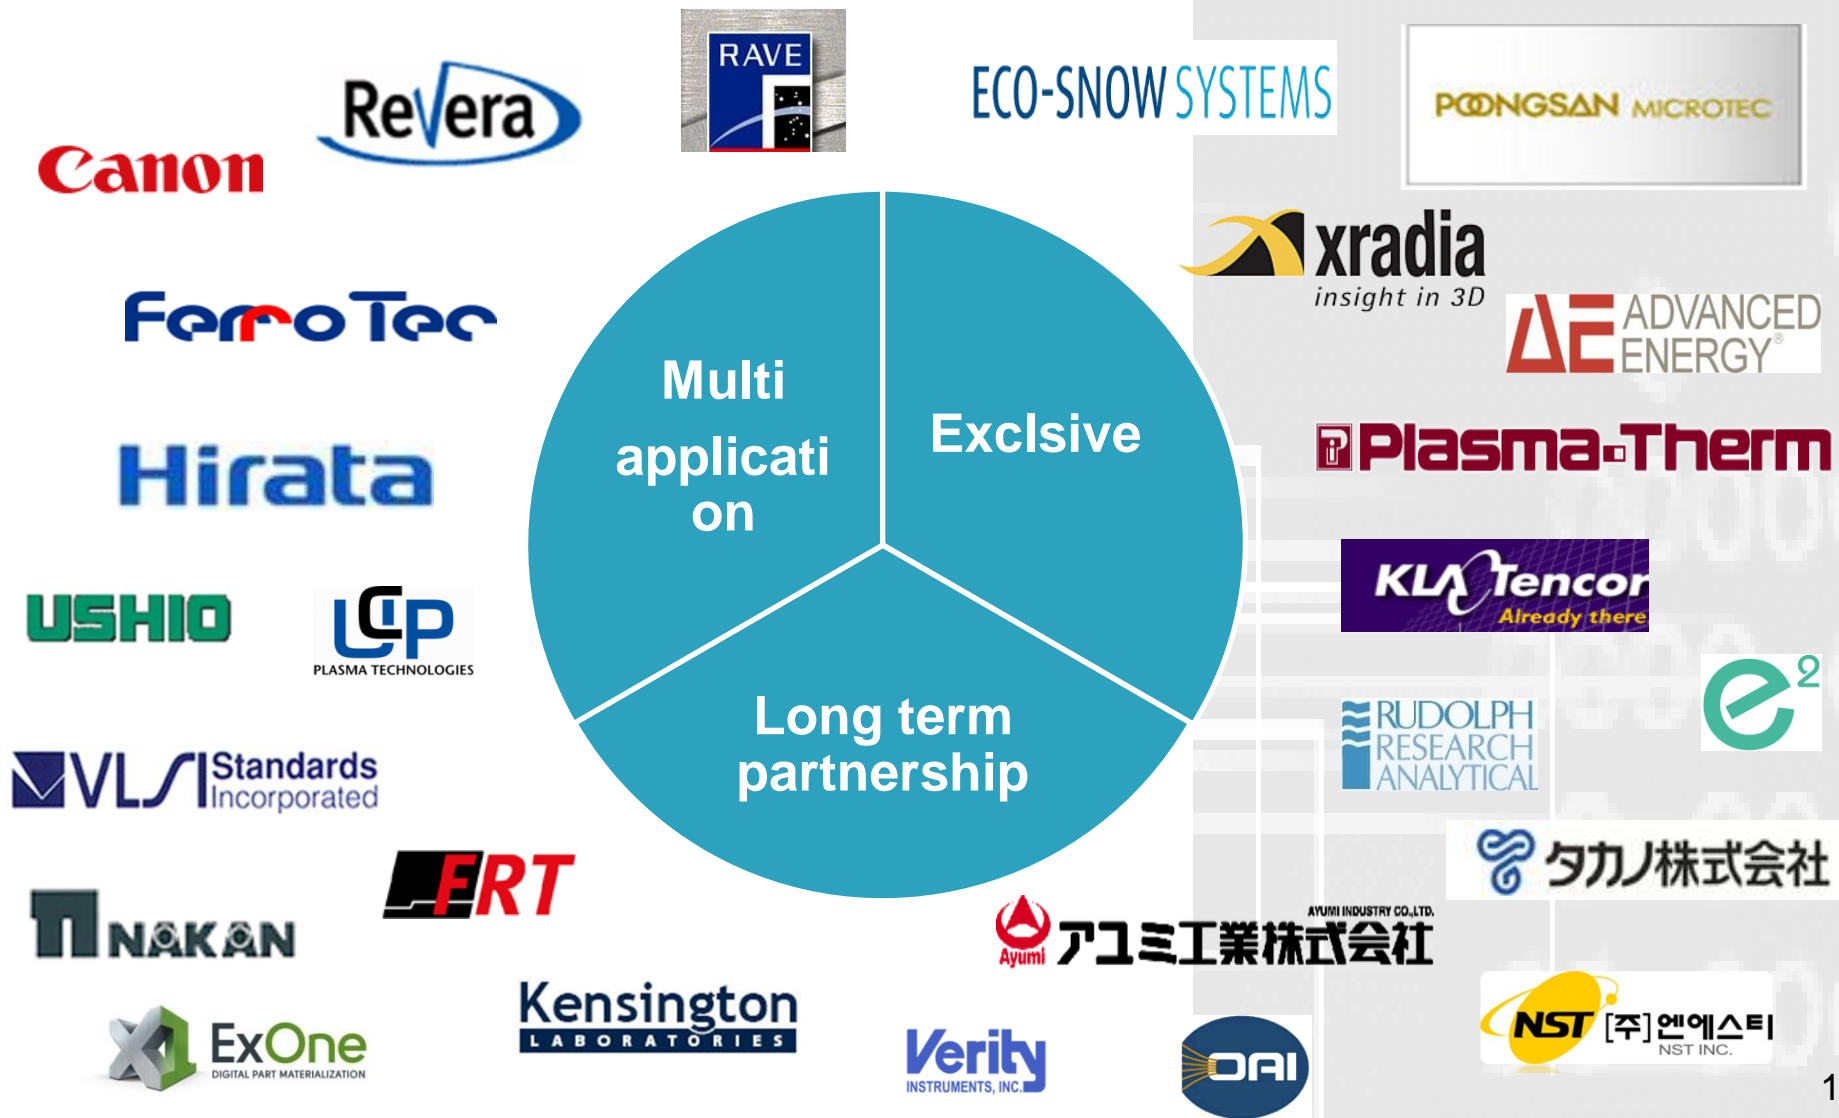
Canon

ReVera

RAVE

ECO-SNOW SYSTEMS

POONGSAN MICROTEC

xradia
insight in 3D

ADVANCED ENERGY

FerroTec

Multi applicati on

Exclsive

Long term partnership

Hirata

Plasma-Therm

USHIO

PLASMA TECHNOLOGIES

KLA Tencor
Already there

$e^2$

RUDOLPH RESEARCH ANALYTICAL

VLSI Standards Incorporated

タカノ株式会社

FRT

NAKAN

Ayumi アユミ工業株式会社
AYUMI INDUSTRY CO.,LTD.

Kensington LABORATORIES

ExOne
DIGITAL PART MATERIALIZATION

Verity INSTRUMENTS, INC.

OAI

NST [주]엔에스티
NST INC.

1